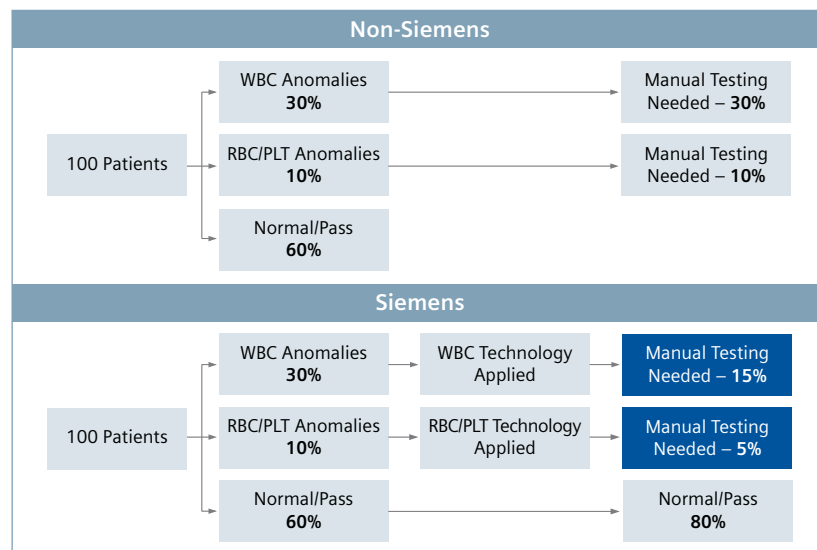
Non-Siemens

100 Patients

WBC Anomalies
30%

Manual Testing Needed – 30%

RBC/PLT Anomalies
10%

Manual Testing Needed – 10%

Normal/Pass
60%

Siemens

100 Patients

WBC Anomalies
30%

WBC Technology Applied

Manual Testing Needed – 15%

RBC/PLT Anomalies
10%

RBC/PLT Technology Applied

Manual Testing Needed – 5%

Normal/Pass
60%

Normal/Pass
80%